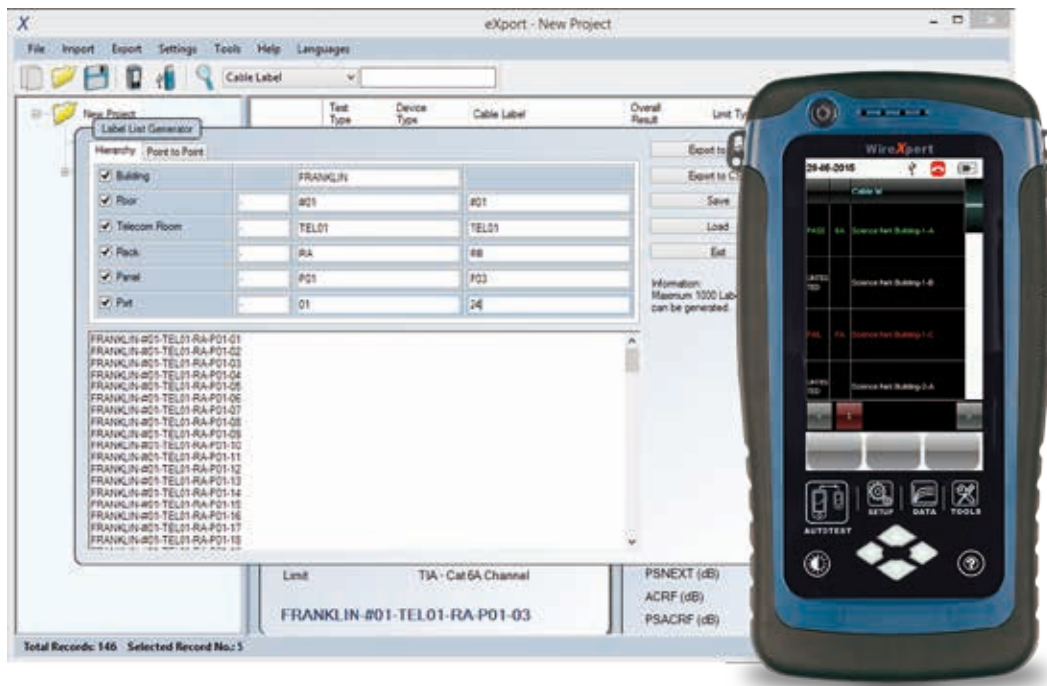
X
eXport - New Project

File Import Export Settings Tools Help Languages

Cable Label

New Project

Test Type | Device Type | Cable Label | Overall Result | Limit Ty

Label List Generator

Hierarchy | Point to Point

| | | | |
|---|---|---|---|
| ☑ Building | | FRANKLIN | |
| ☑ Floor | | #01 | #01 |
| ☑ Telecom Room | | TEL01 | TEL01 |
| ☑ Rack | | RA | RB |
| ☑ Panel | | P01 | P03 |
| ☑ Port | | 01 | 24 |

Export to
Export to CS
Save
Load
Exit

Information:
Maximum 1000 Lab
can be generated.

FRANKLIN-#01-TEL01-RA-P01-01
FRANKLIN-#01-TEL01-RA-P01-02
FRANKLIN-#01-TEL01-RA-P01-03
FRANKLIN-#01-TEL01-RA-P01-04
FRANKLIN-#01-TEL01-RA-P01-05
FRANKLIN-#01-TEL01-RA-P01-06
FRANKLIN-#01-TEL01-RA-P01-07
FRANKLIN-#01-TEL01-RA-P01-08
FRANKLIN-#01-TEL01-RA-P01-09
FRANKLIN-#01-TEL01-RA-P01-10
FRANKLIN-#01-TEL01-RA-P01-11
FRANKLIN-#01-TEL01-RA-P01-12
FRANKLIN-#01-TEL01-RA-P01-13
FRANKLIN-#01-TEL01-RA-P01-14
FRANKLIN-#01-TEL01-RA-P01-15
FRANKLIN-#01-TEL01-RA-P01-16
FRANKLIN-#01-TEL01-RA-P01-17
FRANKLIN-#01-TEL01-RA-P01-18

Limit TIA - Cat 6A Channel
FRANKLIN-#01-TEL01-RA-P01-03

PSNEXT (dB)
ACRF (dB)
PSACRF (dB)

Total Records: 146 Selected Record No.: 5

WireXpert
29-06-2015
Cable Id
PASS 6A Science Park Building-1-A
UNTESTED Science Park Building-1-B
FAIL FA Science Park Building-1-C
UNTESTED Science Park Building-2-A
1
AUTOTEST
SETUP
DATA
TOOLS